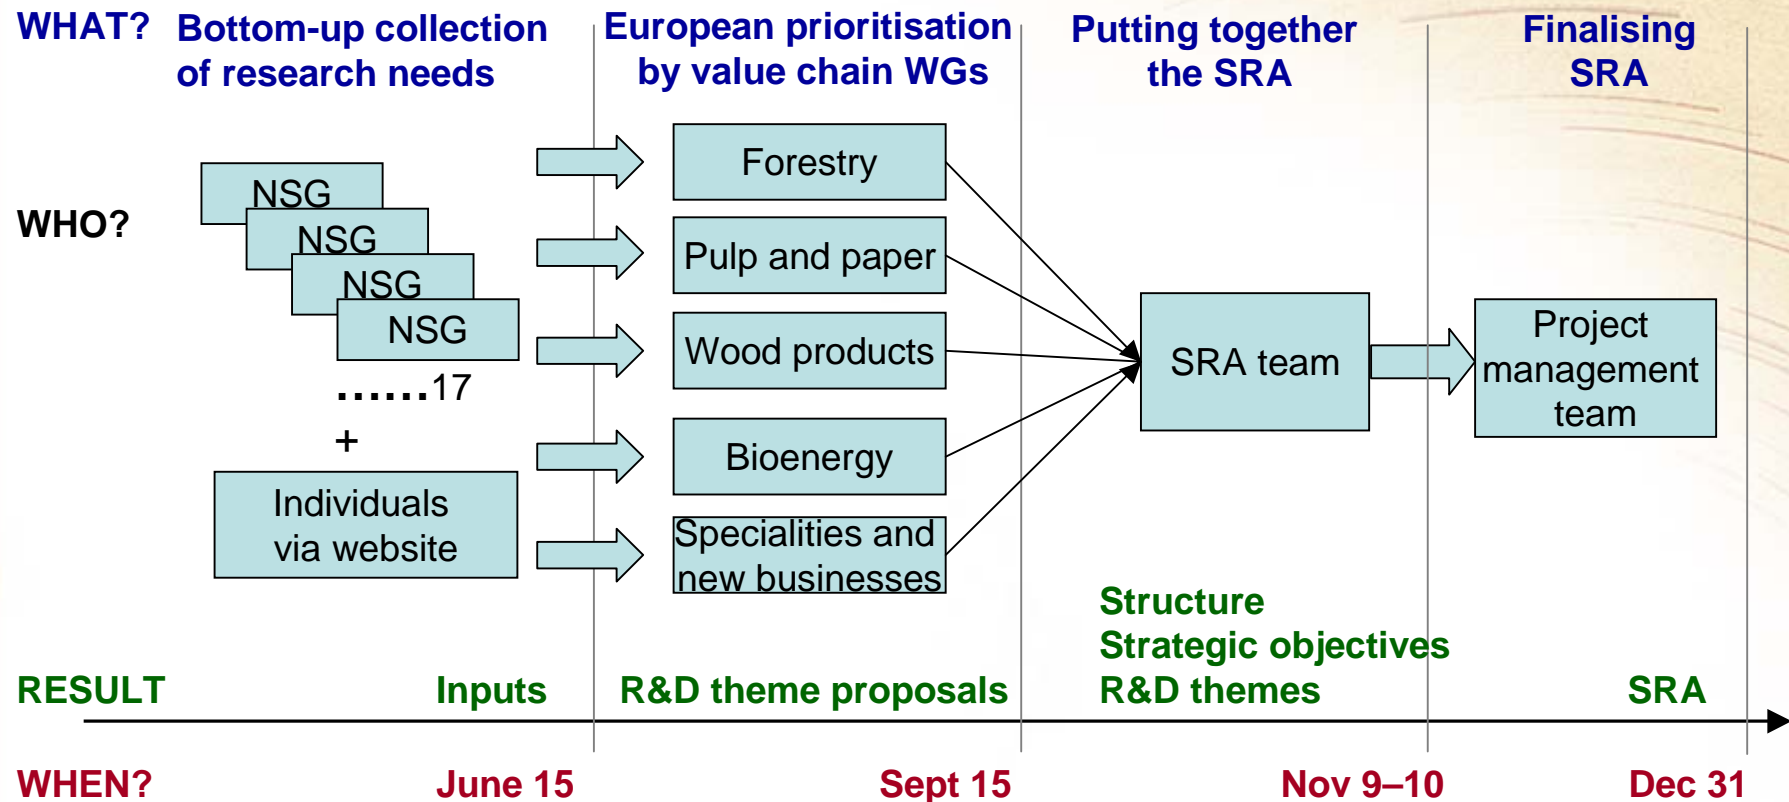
WHAT? Bottom-up collection of research needs

European prioritisation by value chain WGs

Putting together the SRA

Finalising SRA

WHO?

NSG

NSG

NSG

NSG

......17

+

Individuals via website

Forestry

Pulp and paper

Wood products

Bioenergy

Specialities and new businesses

SRA team

Project management team

Structure
Strategic objectives
R&D themes

RESULT Inputs R&D theme proposals SRA

WHEN? June 15 Sept 15 Nov 9–10 Dec 31